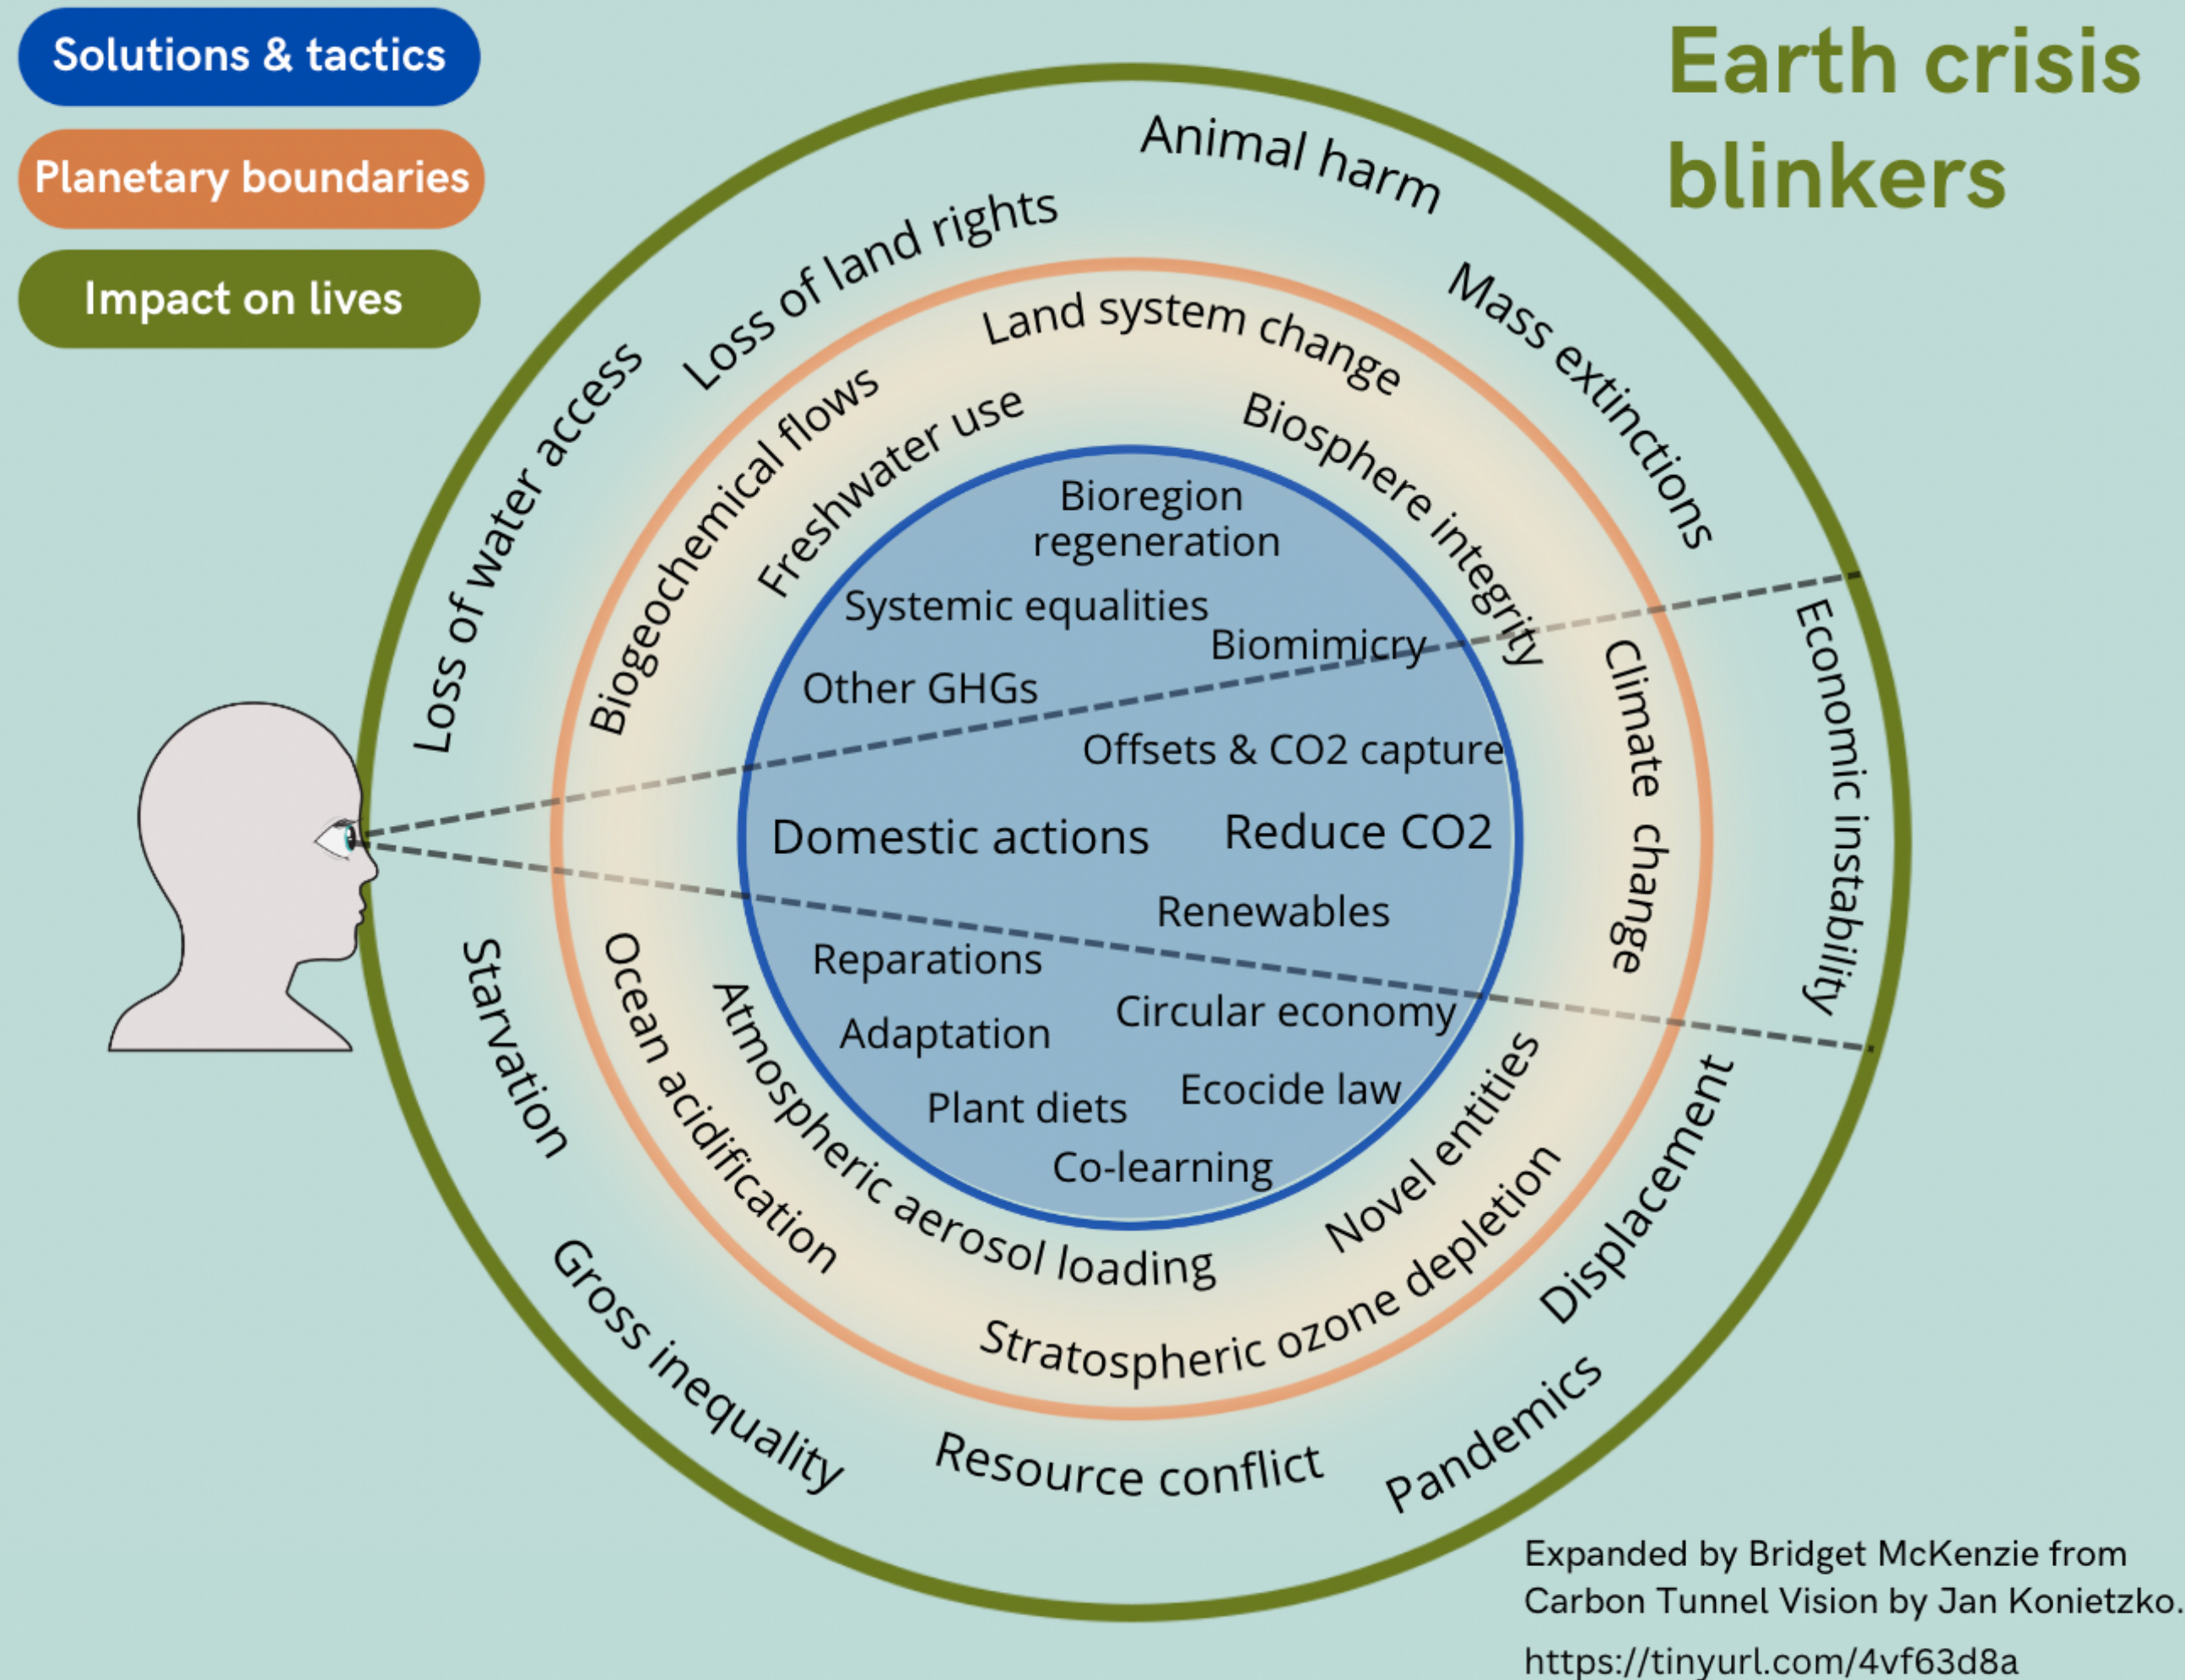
Solutions & tactics

Planetary boundaries

Impact on lives

Earth crisis blinkers

Loss of water access

Loss of land rights

Animal harm

Mass extinctions

Economic instability

Displacement

Pandemics

Resource conflict

Gross inequality

Starvation

Biogeochemical flows

Freshwater use

Land system change

Biosphere integrity

Climate change

Novel entities

Stratospheric ozone depletion

Atmospheric aerosol loading

Ocean acidification

Bioregion regeneration

Systemic equalities

Biomimicry

Other GHGs

Offsets & CO2 capture

Domestic actions

Reduce CO2

Renewables

Reparations

Circular economy

Adaptation

Ecocide law

Plant diets

Co-learning

Expanded by Bridget McKenzie from Carbon Tunnel Vision by Jan Konietzko.

https://tinyurl.com/4vf63d8a